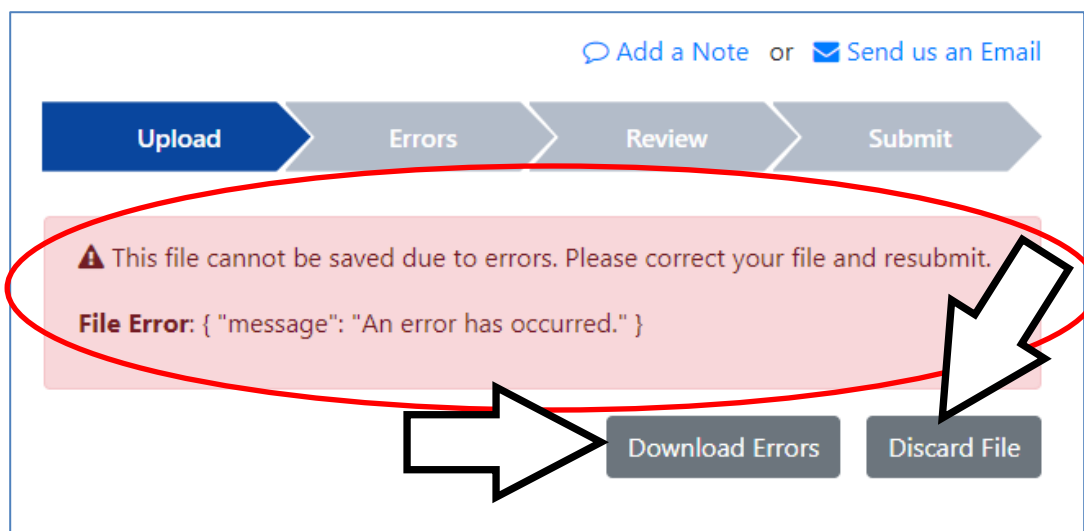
Add a Note or Send us an Email

Upload Errors Review Submit

This file cannot be saved due to errors. Please correct your file and resubmit.

File Error: { "message": "An error has occurred." }

Download Errors Discard File